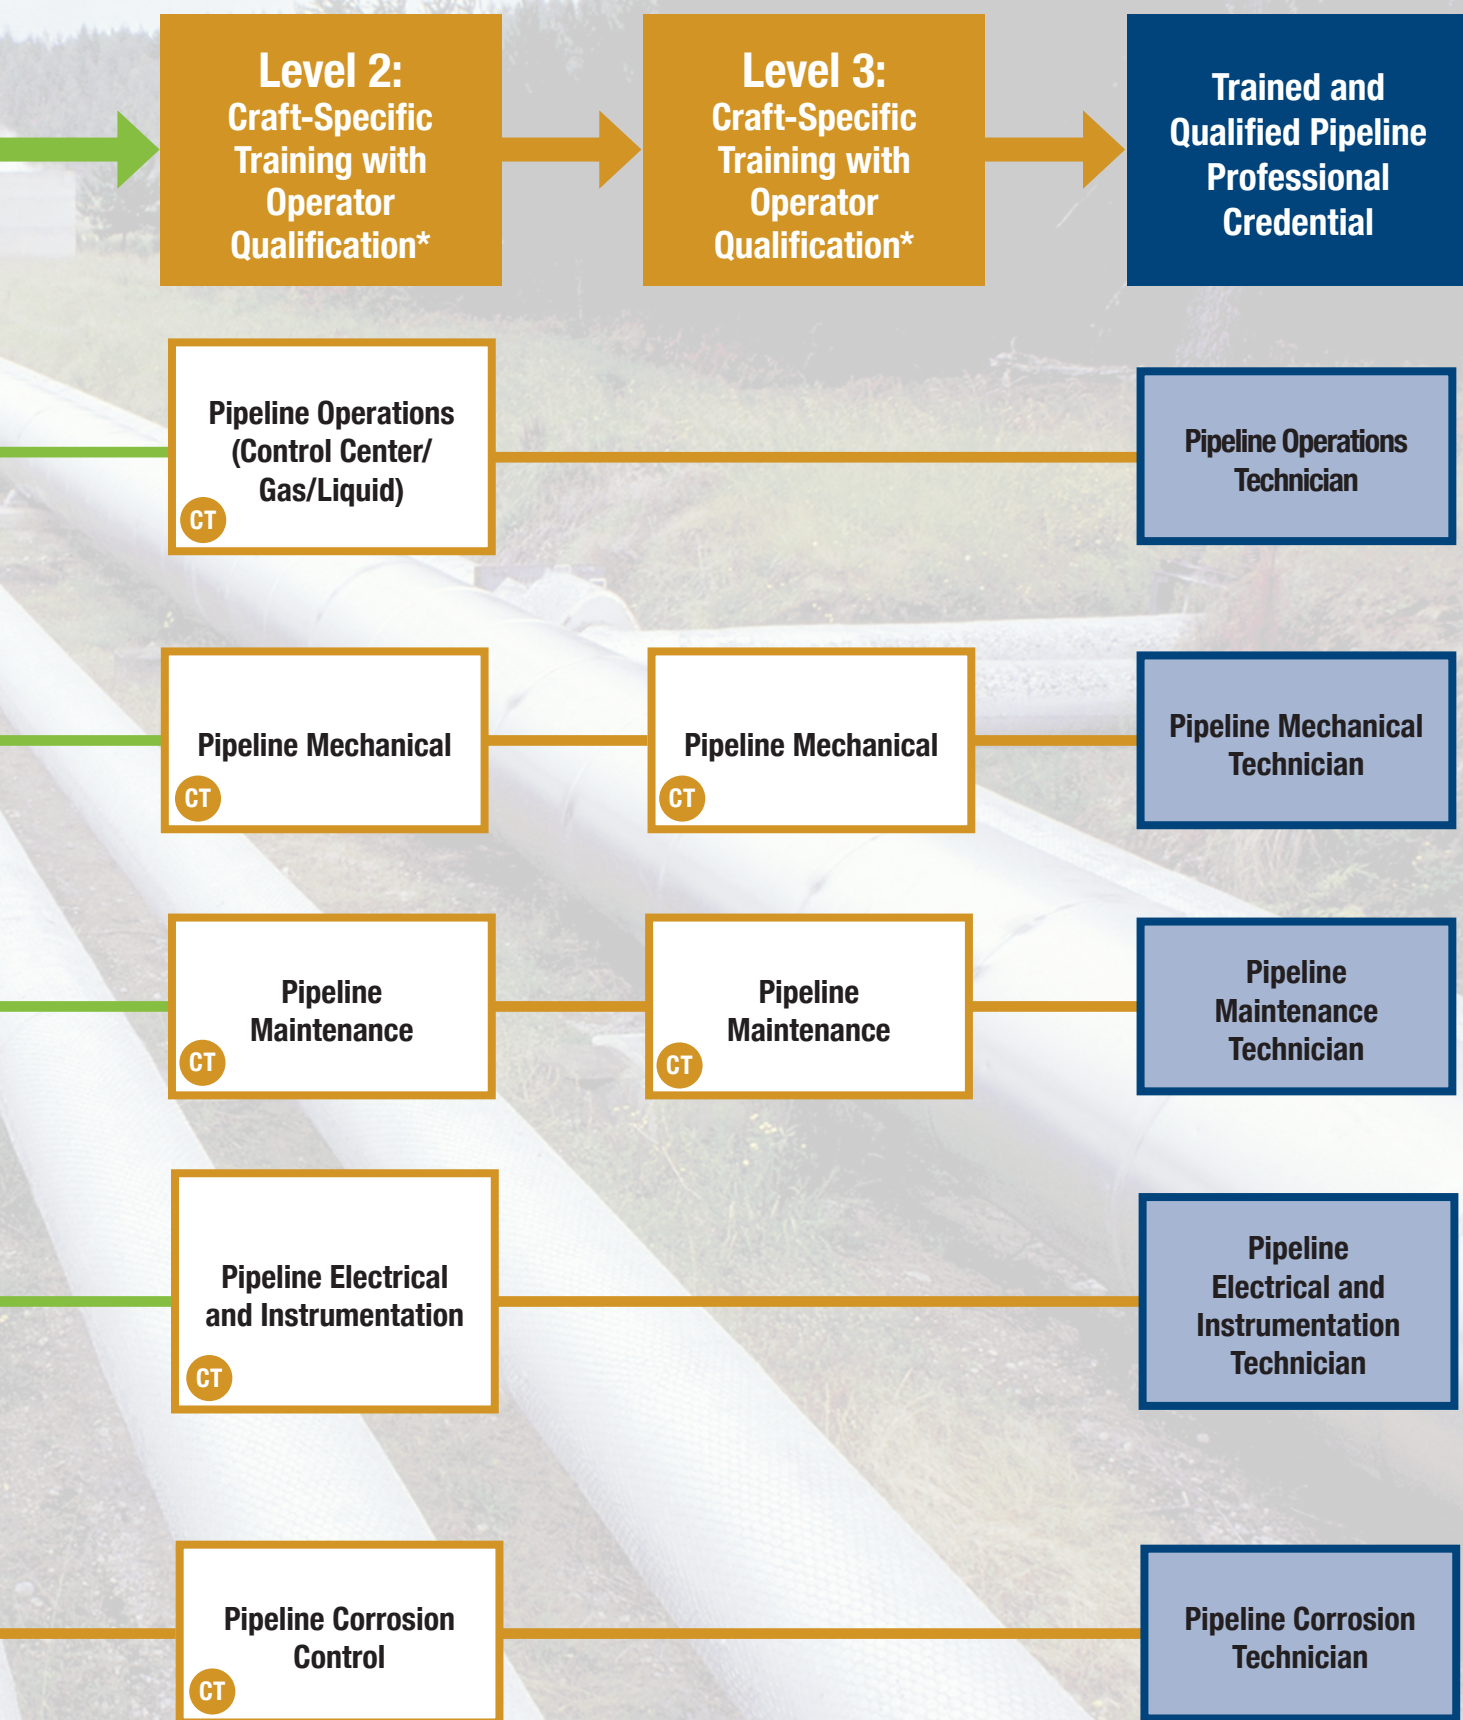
Level 2:
Craft-Specific Training with Operator Qualification*

Level 3:
Craft-Specific Training with Operator Qualification*

Trained and Qualified Pipeline Professional Credential

Pipeline Operations (Control Center/ Gas/Liquid)
CT

Pipeline Operations Technician

Pipeline Mechanical
CT

Pipeline Mechanical
CT

Pipeline Mechanical Technician

Pipeline Maintenance
CT

Pipeline Maintenance
CT

Pipeline Maintenance Technician

Pipeline Electrical and Instrumentation
CT

Pipeline Electrical and Instrumentation Technician

Pipeline Corrosion Control
CT

Pipeline Corrosion Technician